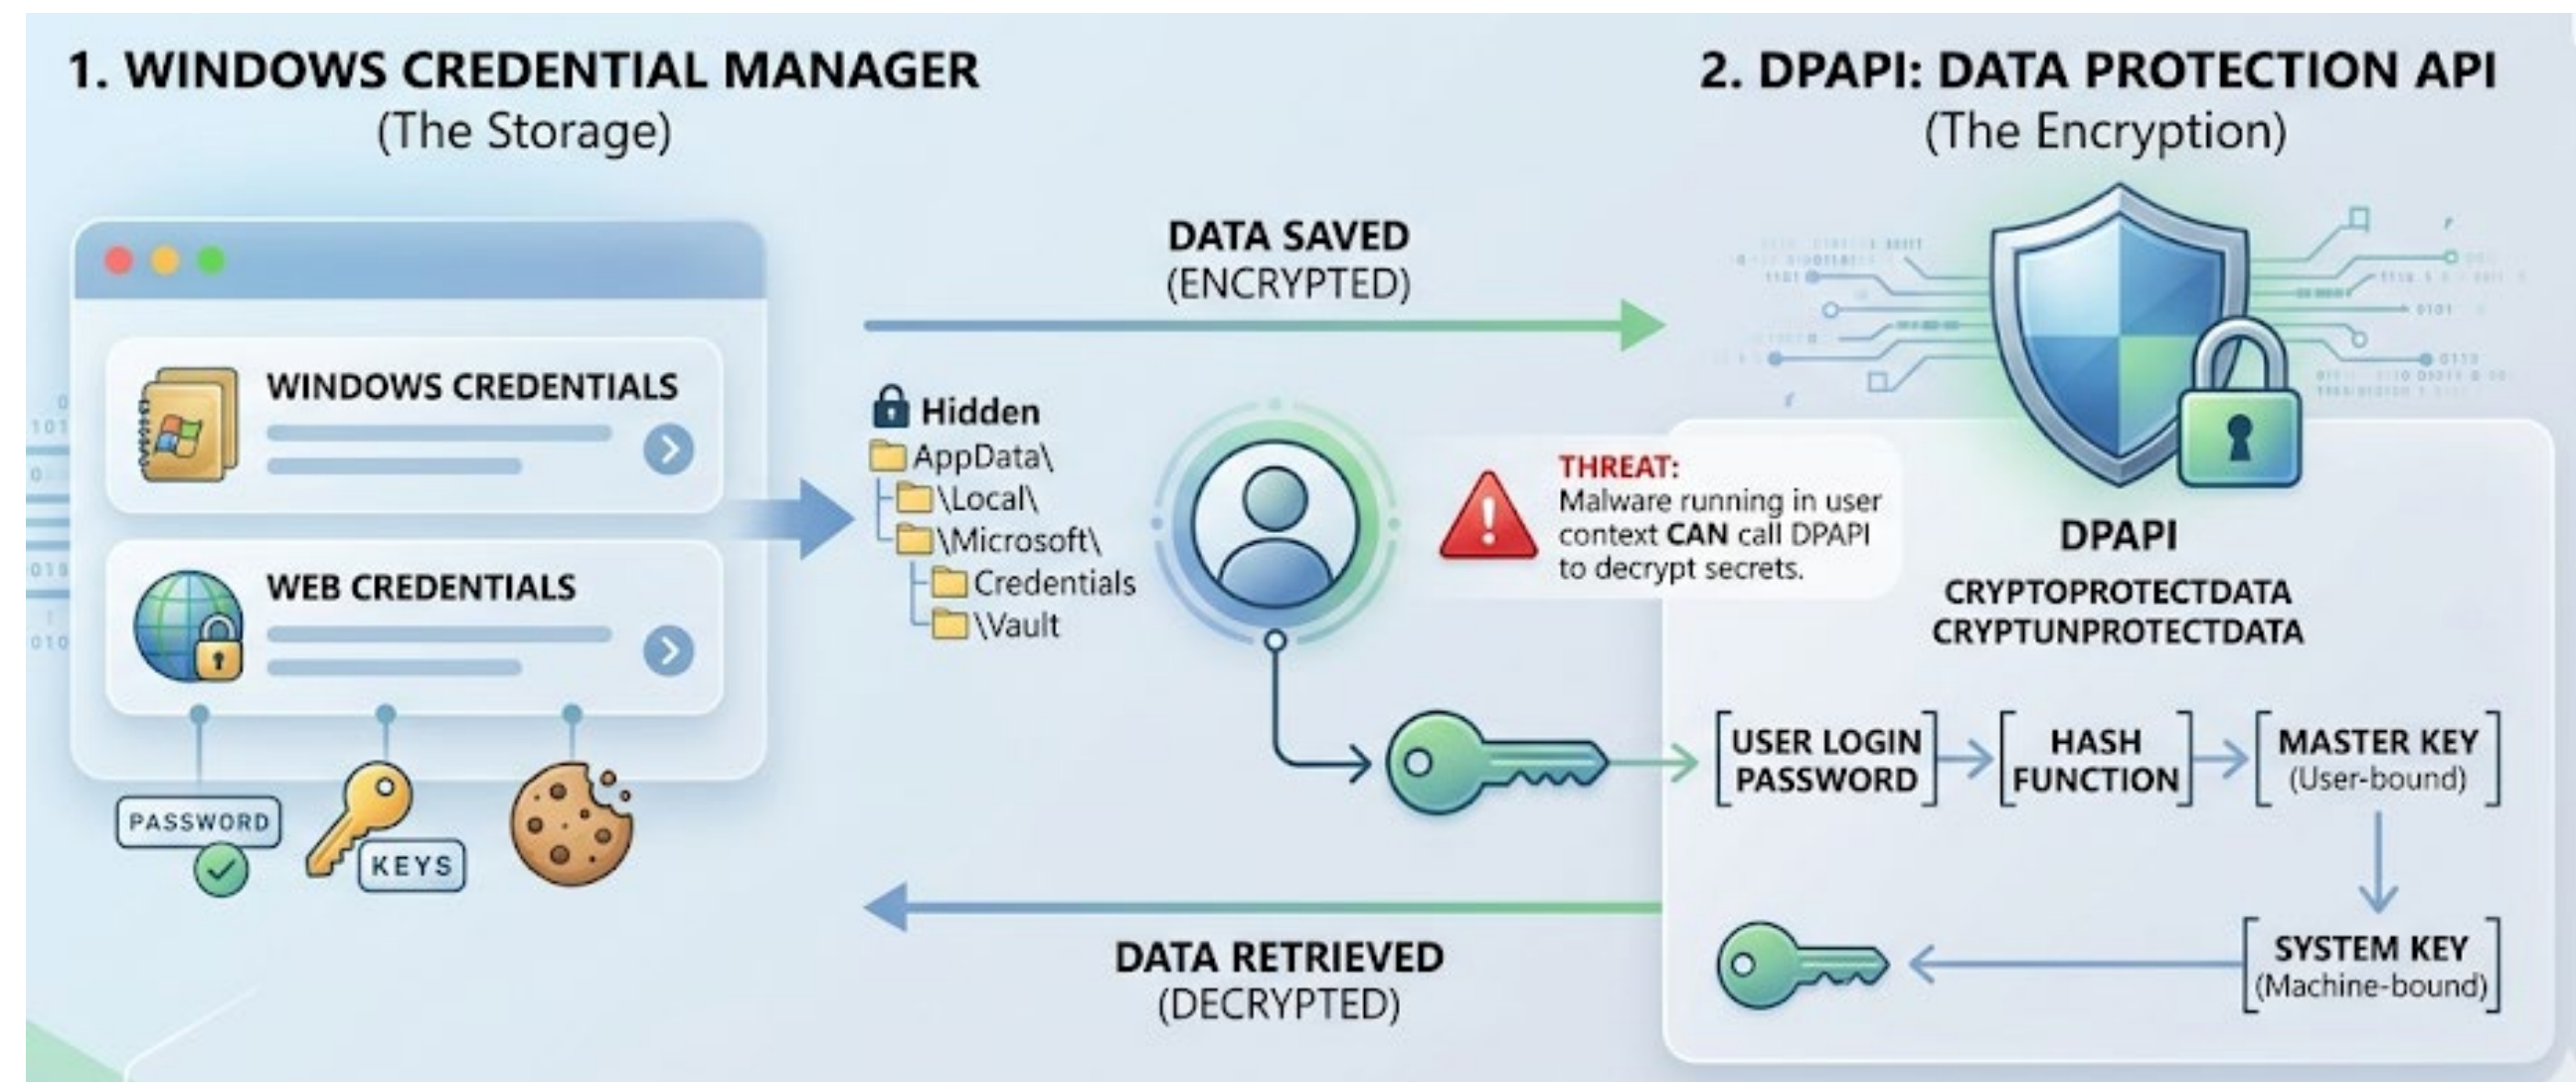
1. WINDOWS CREDENTIAL MANAGER
(The Storage)

2. DPAPI: DATA PROTECTION API
(The Encryption)

WINDOWS CREDENTIALS

WEB CREDENTIALS

PASSWORD

KEYS

DATA SAVED
(ENCRYPTED)

Hidden
AppData\
\Local\
\Microsoft\
Credentials
\Vault

THREAT:
Malware running in user context CAN call DPAPI to decrypt secrets.

DPAPI
CRYPTOPROTECTDATA
CRYPTUNPROTECTDATA

USER LOGIN PASSWORD

HASH FUNCTION

MASTER KEY
(User-bound)

SYSTEM KEY
(Machine-bound)

DATA RETRIEVED
(DECRYPTED)